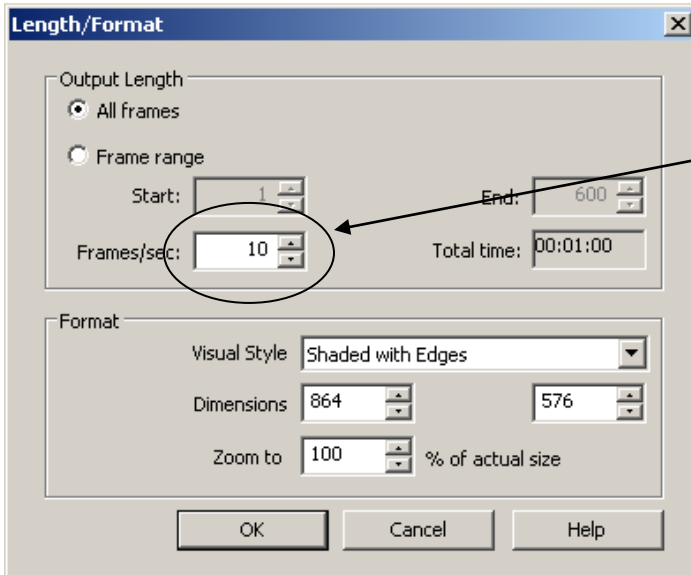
Length/Format

Output Length

All frames

Frame range

Start: 1

End: 600

Frames/sec: 10

Total time: 00:01:00

Format

Visual Style Shaded with Edges

Dimensions 864 576

Zoom to 100 % of actual size

OK Cancel Help